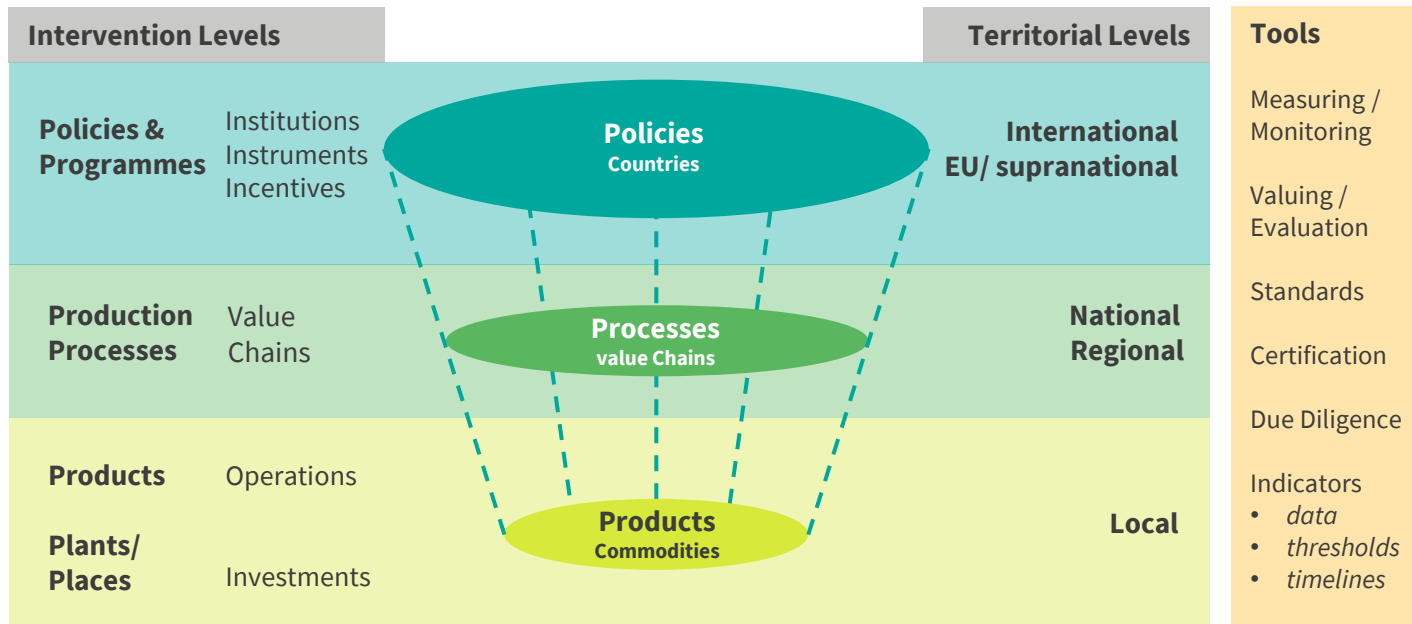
Intervention Levels

Territorial Levels

Tools

Policies & Programmes

Institutions
Instruments
Incentives

Policies
Countries

International
EU/ supranational

Measuring / Monitoring

Valuing / Evaluation

Standards

Production Processes

Value Chains

Processes
value Chains

National
Regional

Certification

Due Diligence

Products

Operations

Plants/ Places

Investments

Products
Commodities

Local

Indicators
• *data*
• *thresholds*
• *timelines*